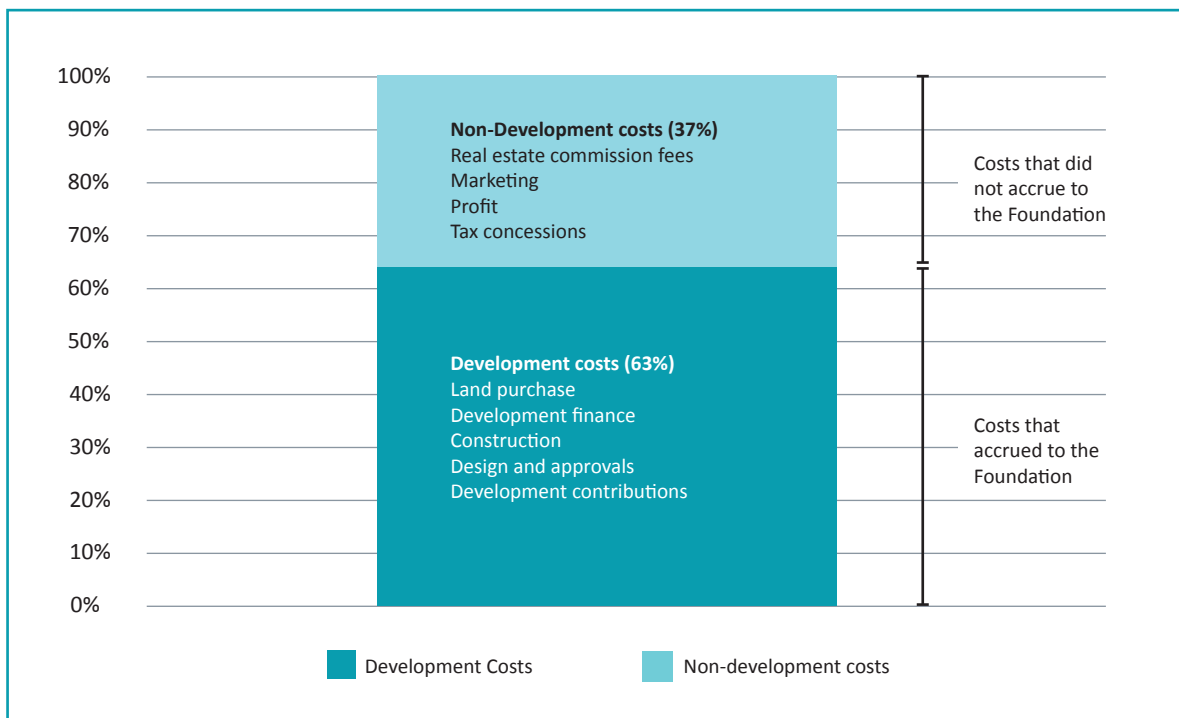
100%
90%
80%
70%
60%
50%
40%
30%
20%
10%
0%

**Non-Development costs (37%)**
Real estate commission fees
Marketing
Profit
Tax concessions

**Development costs (63%)**
Land purchase
Development finance
Construction
Design and approvals
Development contributions

Costs that did not accrue to the Foundation

Costs that accrued to the Foundation

Development Costs
Non-development costs